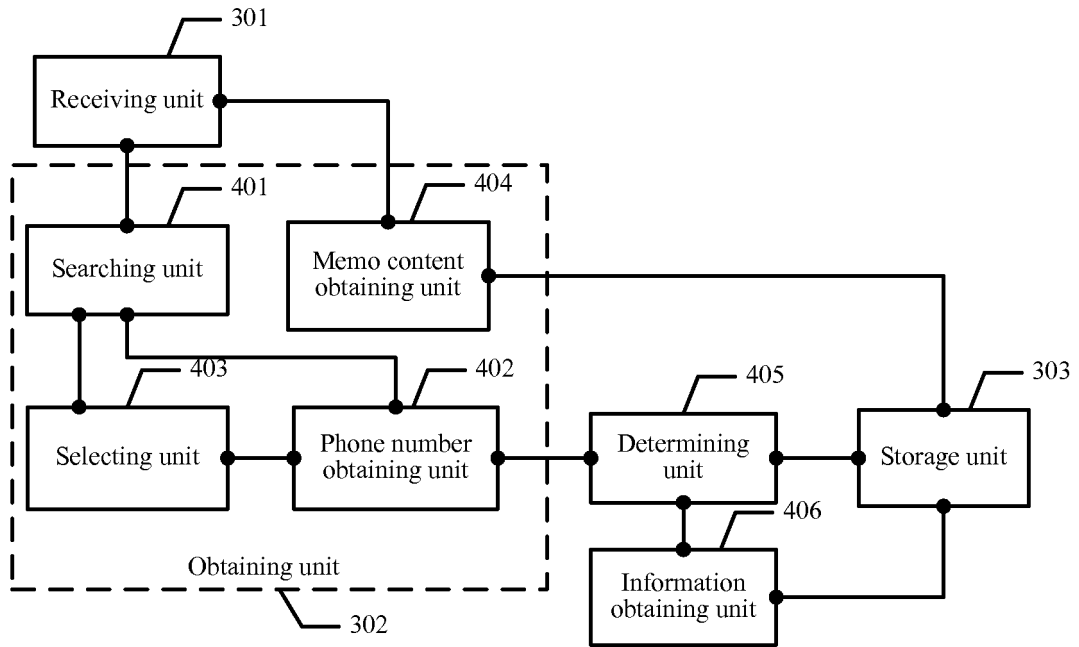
301
Receiving unit
401
Searching unit
404
Memo content obtaining unit
403
Selecting unit
402
Phone number obtaining unit
405
Determining unit
303
Storage unit
406
Information obtaining unit
Obtaining unit
302